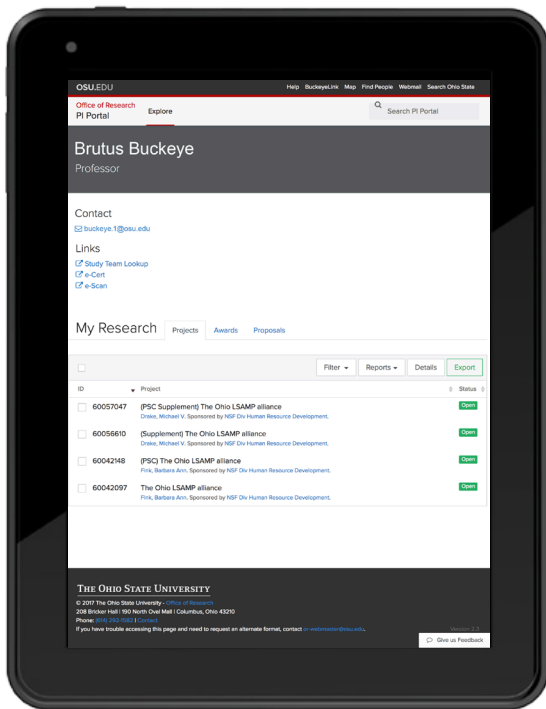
OSU.EDU

Help BuckeyeLink Map Find People Webmail Search Ohio State

Office of Research
PI Portal

Explore

Search PI Portal

Brutus Buckeye
Professor

Contact
buckeye.1@osu.edu

Links
Study Team Lookup
e-Cert
e-Scan

My Research Projects Awards Proposals

Filter Reports Details Export

| ID | Project | Status |
|---|---|---|
| 60057047 | (PSC Supplement) The Ohio LSAMP alliance<br>Drake, Michael V. Sponsored by NSF Div Human Resource Development. | Open |
| 60056610 | (Supplement) The Ohio LSAMP alliance<br>Drake, Michael V. Sponsored by NSF Div Human Resource Development. | Open |
| 60042148 | (PSC) The Ohio LSAMP alliance<br>Fink, Barbara Ann. Sponsored by NSF Div Human Resource Development. | Open |
| 60042097 | The Ohio LSAMP alliance<br>Fink, Barbara Ann. Sponsored by NSF Div Human Resource Development. | Open |

THE OHIO STATE UNIVERSITY
© 2017 The Ohio State University - Office of Research
208 Bricker Hall | 190 North Oval Mall | Columbus, Ohio 43210
Phone: (614) 292-1582 | Contact
If you have trouble accessing this page and need to request an alternate format, contact or-webmaster@osu.edu.
Version 2.3
Give us Feedback